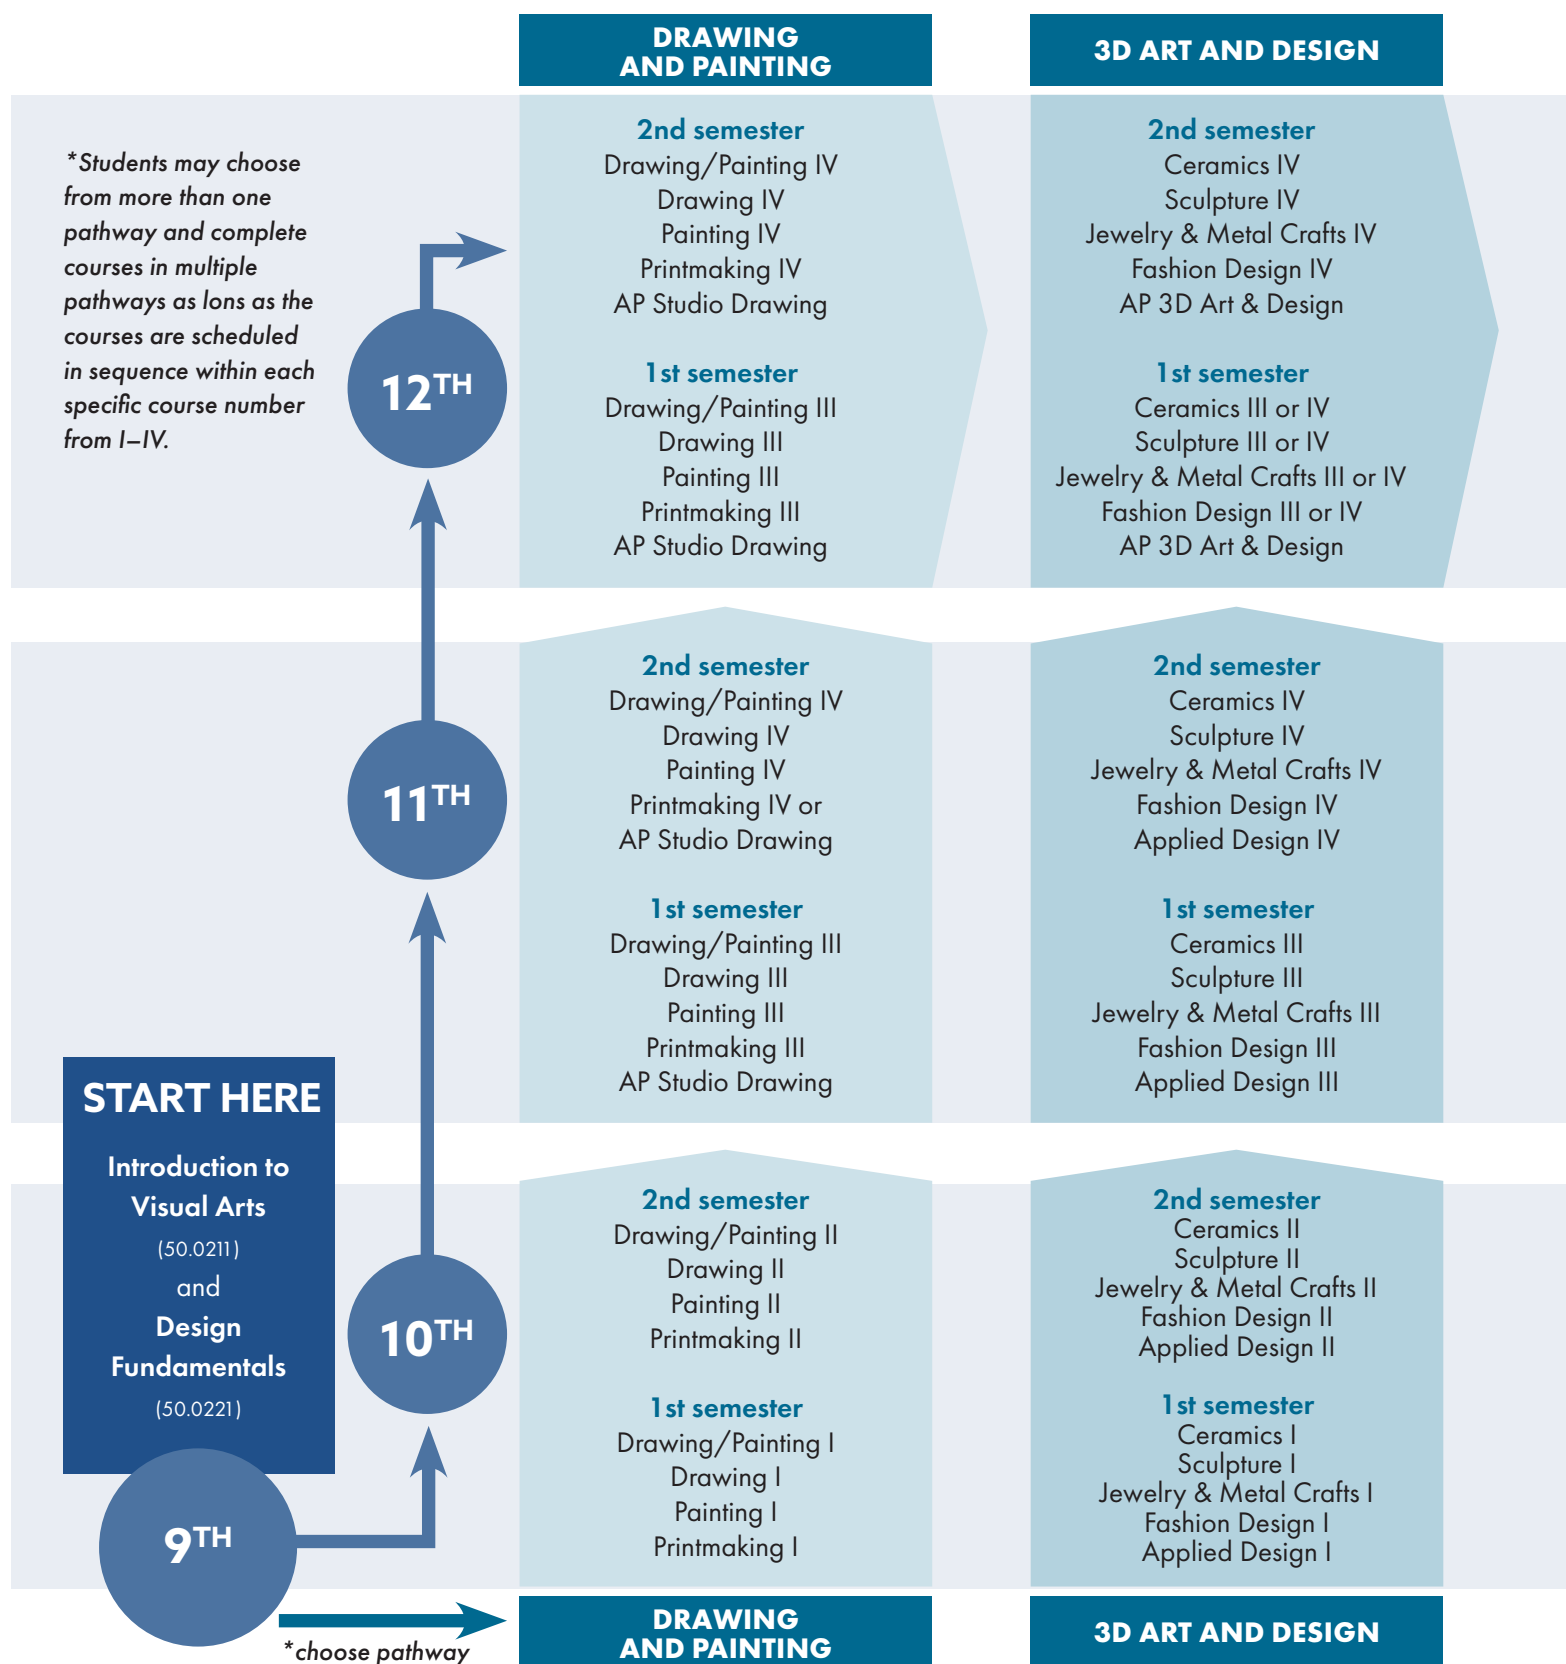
DRAWING AND PAINTING

3D ART AND DESIGN

*Students may choose from more than one pathway and complete courses in multiple pathways as lons as the courses are scheduled in sequence within each specific course number from I–IV.

$12^{TH}$

2nd semester
Drawing/Painting IV
Drawing IV
Painting IV
Printmaking IV
AP Studio Drawing

1st semester
Drawing/Painting III
Drawing III
Painting III
Printmaking III
AP Studio Drawing

2nd semester
Ceramics IV
Sculpture IV
Jewelry & Metal Crafts IV
Fashion Design IV
AP 3D Art & Design

1st semester
Ceramics III or IV
Sculpture III or IV
Jewelry & Metal Crafts III or IV
Fashion Design III or IV
AP 3D Art & Design

$11^{TH}$

2nd semester
Drawing/Painting IV
Drawing IV
Painting IV
Printmaking IV or
AP Studio Drawing

1st semester
Drawing/Painting III
Drawing III
Painting III
Printmaking III
AP Studio Drawing

2nd semester
Ceramics IV
Sculpture IV
Jewelry & Metal Crafts IV
Fashion Design IV
Applied Design IV

1st semester
Ceramics III
Sculpture III
Jewelry & Metal Crafts III
Fashion Design III
Applied Design III

START HERE

Introduction to Visual Arts
(50.0211)
and
Design Fundamentals
(50.0221)

$10^{TH}$

2nd semester
Drawing/Painting II
Drawing II
Painting II
Printmaking II

1st semester
Drawing/Painting I
Drawing I
Painting I
Printmaking I

2nd semester
Ceramics II
Sculpture II
Jewelry & Metal Crafts II
Fashion Design II
Applied Design II

1st semester
Ceramics I
Sculpture I
Jewelry & Metal Crafts I
Fashion Design I
Applied Design I

$9^{TH}$

*choose pathway

DRAWING AND PAINTING

3D ART AND DESIGN